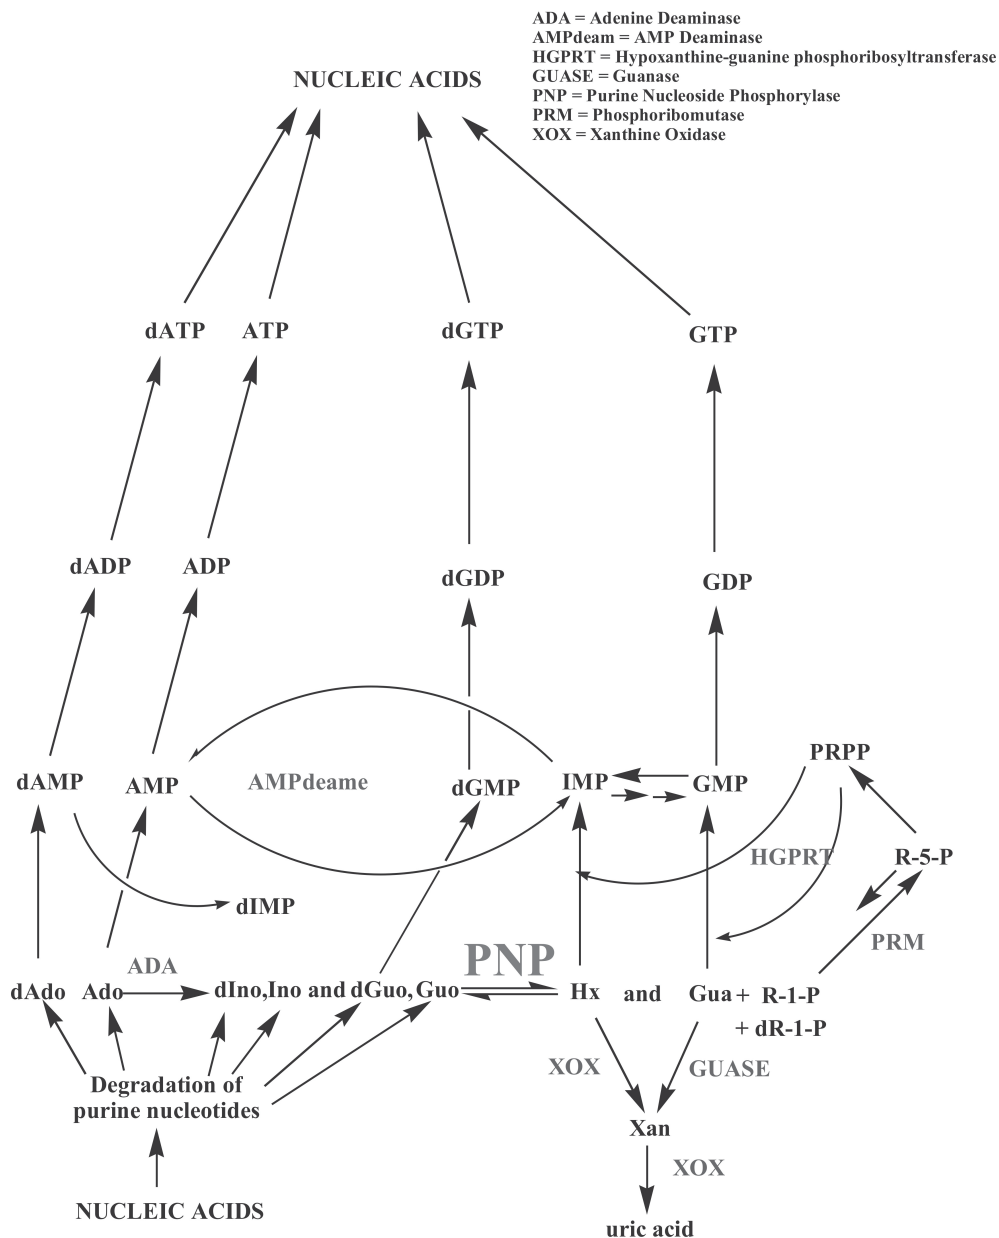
ADA = Adenine Deaminase
AMPdeam = AMP Deaminase
HGPRT = Hypoxanthine-guanine phosphoribosyltransferase
GUASE = Guanase
PNP = Purine Nucleoside Phosphorylase
PRM = Phosphoribomutase
XOX = Xanthine Oxidase

NUCLEIC ACIDS

dATP ATP dGTP GTP

dADP ADP dGDP GDP

dAMP AMP AMPdeame dGMP IMP GMP PRPP

HGPRT R-5-P

dIMP

ADA PNP PRM

dAdo Ado dIno,Ino and dGuo, Guo Hx and Gua + R-1-P + dR-1-P

XOX GUASE

Degradation of purine nucleotides

Xan

XOX

NUCLEIC ACIDS

uric acid